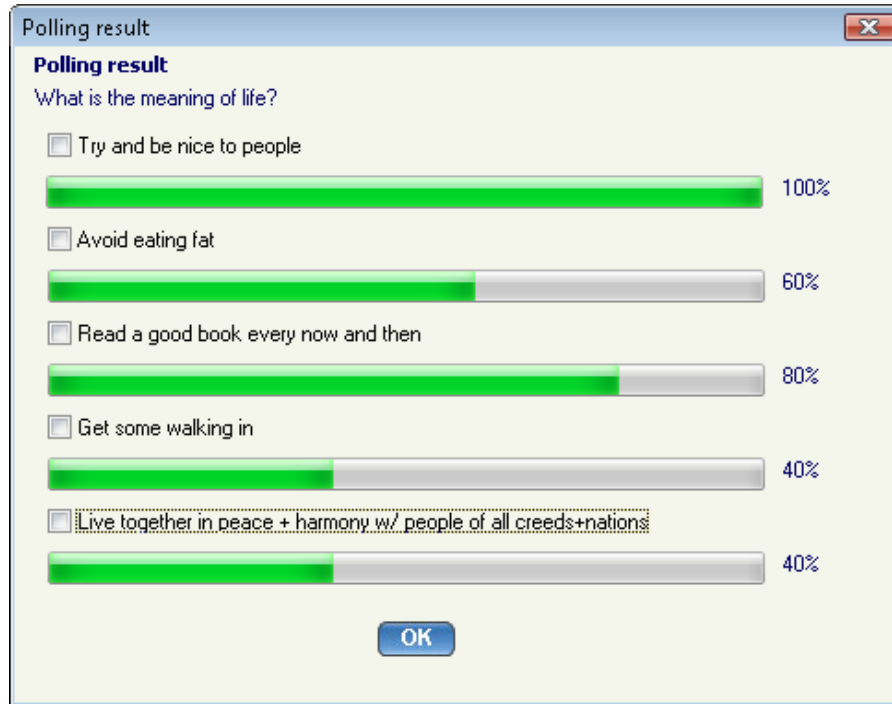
Polling result

Polling result

What is the meaning of life?

Try and be nice to people

100%

Avoid eating fat

60%

Read a good book every now and then

80%

Get some walking in

40%

Live together in peace + harmony w/ people of all creeds+nations

40%

OK